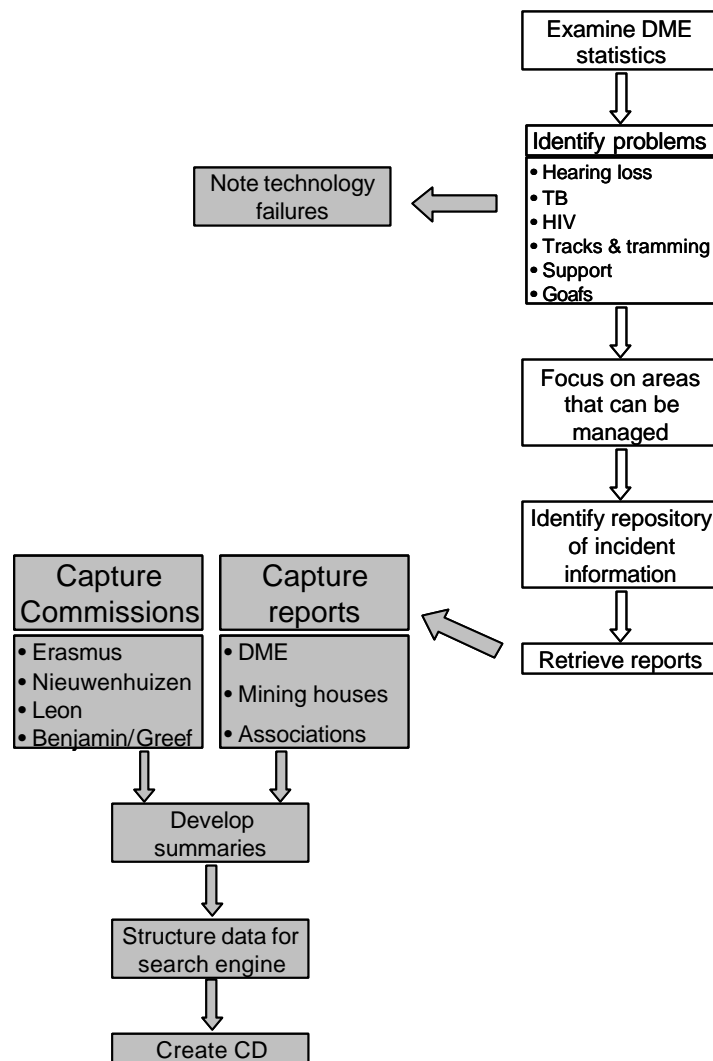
Examine DME statistics

Identify problems

• Hearing loss
• TB
• HIV
• Tracks & tramming
• Support
• Goafs

Note technology failures

Focus on areas that can be managed

Identify repository of incident information

Retrieve reports

Capture Commissions

• Erasmus
• Nieuwenhuizen
• Leon
• Benjamin/Greef

Capture reports

• DME
• Mining houses
• Associations

Develop summaries

Structure data for search engine

Create CD